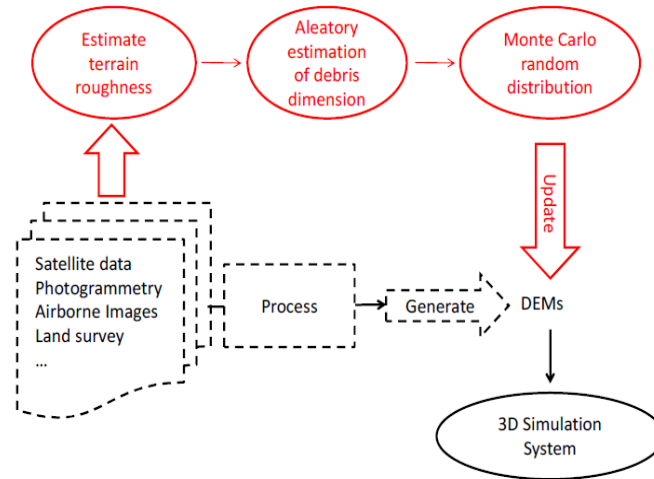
Estimate terrain roughness

Aleatory estimation of debris dimension

Monte Carlo random distribution

Update

Satellite data
Photogrammetry
Airborne Images
Land survey
...

Process

Generate

DEMs

3D Simulation System